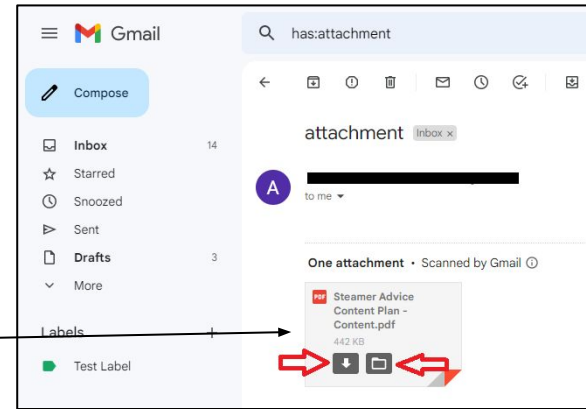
Gmail

has:attachment

Compose

Inbox 14
Starred
Snoozed
Sent
Drafts 3
More

Labels +

Test Label

attachment Inbox ×

A

to me

One attachment • Scanned by Gmail

PDF Steamer Advice Content Plan - Content.pdf
442 KB